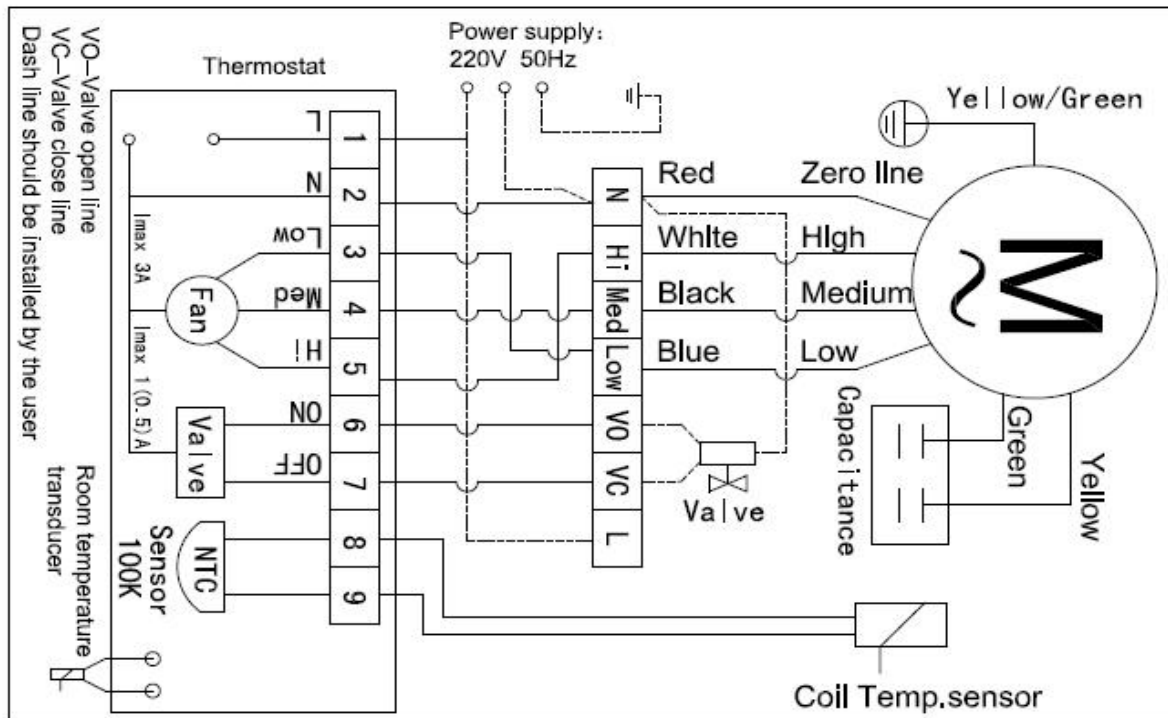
VO–Valve open line
VC–Valve close line
Dash line should be installed by the user

Thermostat

Power supply:
220V 50Hz

Yellow/Green

L 1
N 2
Low 3
Med 4
Hi 5
ON 6
OFF 7
8
9

Imax 3A
Fan
Imax 1(0.5)A
Valve

NTC
Sensor
100K

Room temperature transducer

N
Hi
Med
Low
VO
VC
L

Red
White
Black
Blue

Zero line
High
Medium
Low

M

Valve

Capacitance
Green
Yellow

Coil Temp.sensor